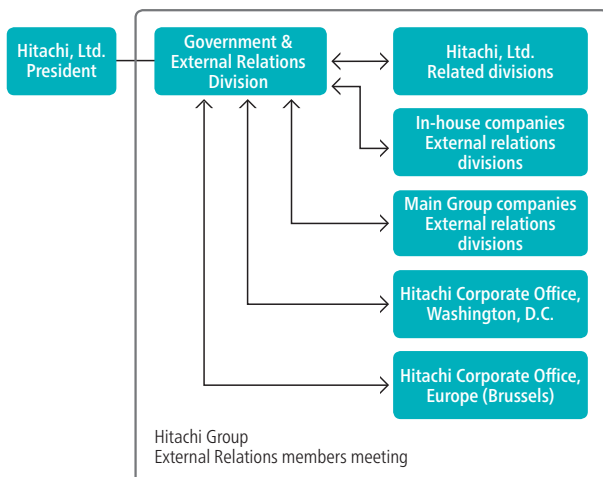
Hitachi, Ltd. President

Government & External Relations Division

Hitachi, Ltd. Related divisions

In-house companies External relations divisions

Main Group companies External relations divisions

Hitachi Corporate Office, Washington, D.C.

Hitachi Corporate Office, Europe (Brussels)

Hitachi Group External Relations members meeting